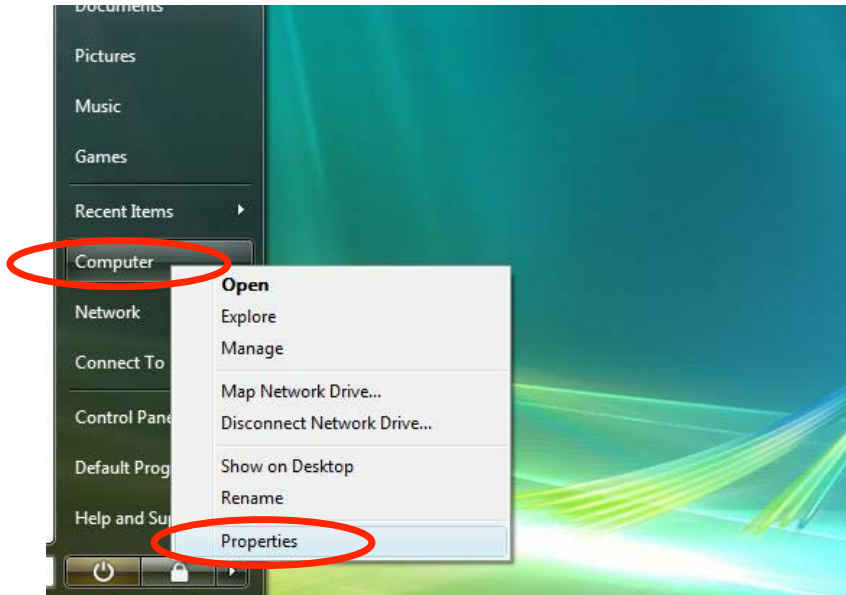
Documents
Pictures
Music
Games
Recent Items
Computer
Network
Connect To
Control Pane
Default Prog
Help and Su

Open
Explore
Manage
Map Network Drive...
Disconnect Network Drive...
Show on Desktop
Rename
Properties